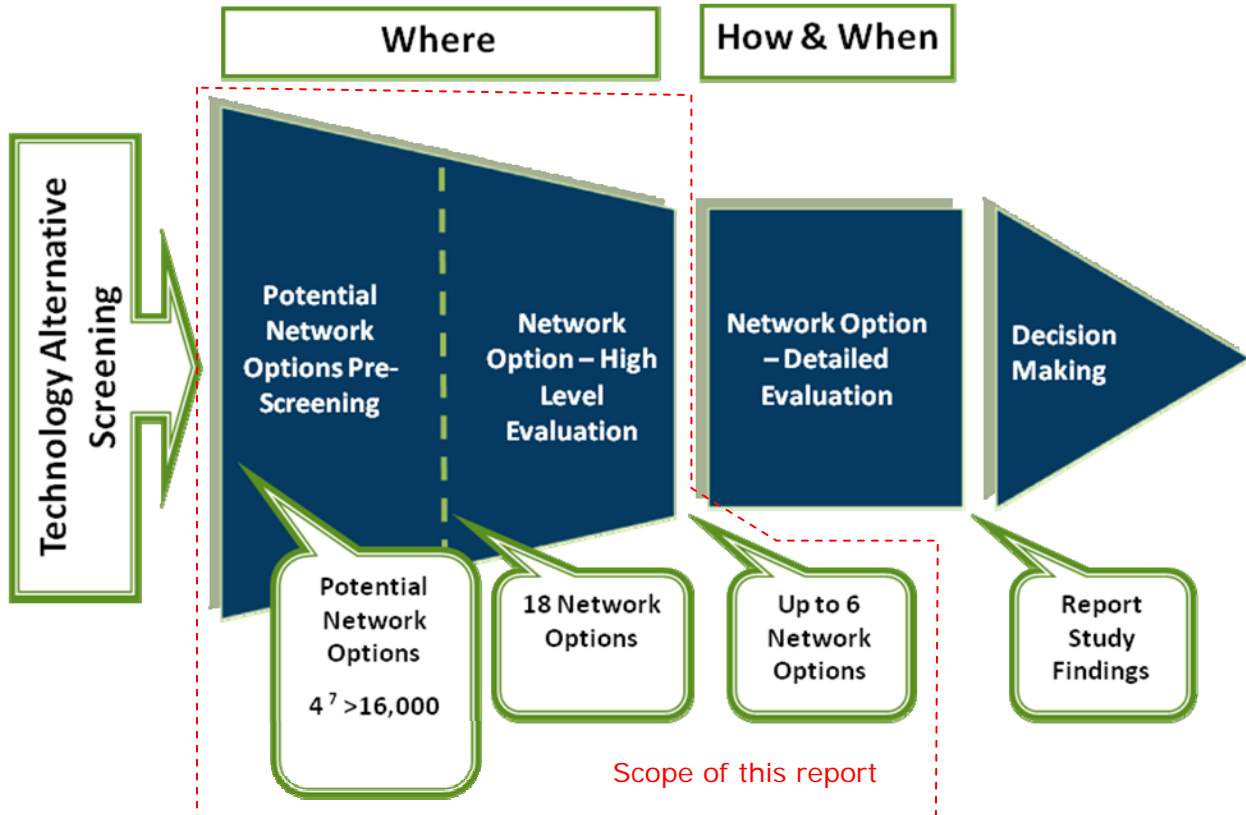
Where

How & When

Technology Alternative Screening

Potential Network Options Pre-Screening

Network Option – High Level Evaluation

Network Option – Detailed Evaluation

Decision Making

Potential Network Options

$4^7 > 16,000$

18 Network Options

Up to 6 Network Options

Report Study Findings

Scope of this report